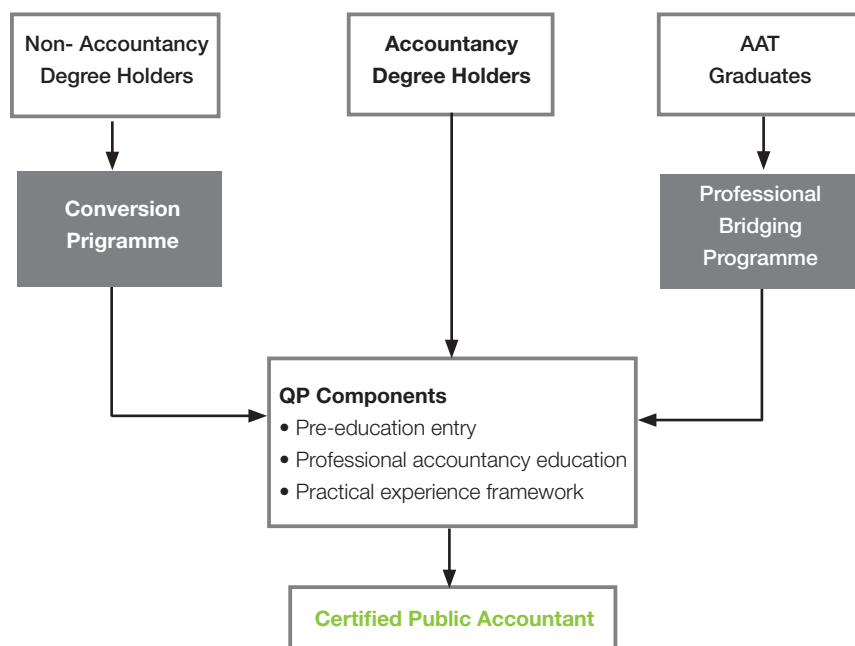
Non- Accountancy Degree Holders

Accountancy Degree Holders

AAT Graduates

Conversion Prigramme

Professional Bridging Programme

QP Components
• Pre-education entry
• Professional accountancy education
• Practical experience framework

Certified Public Accountant